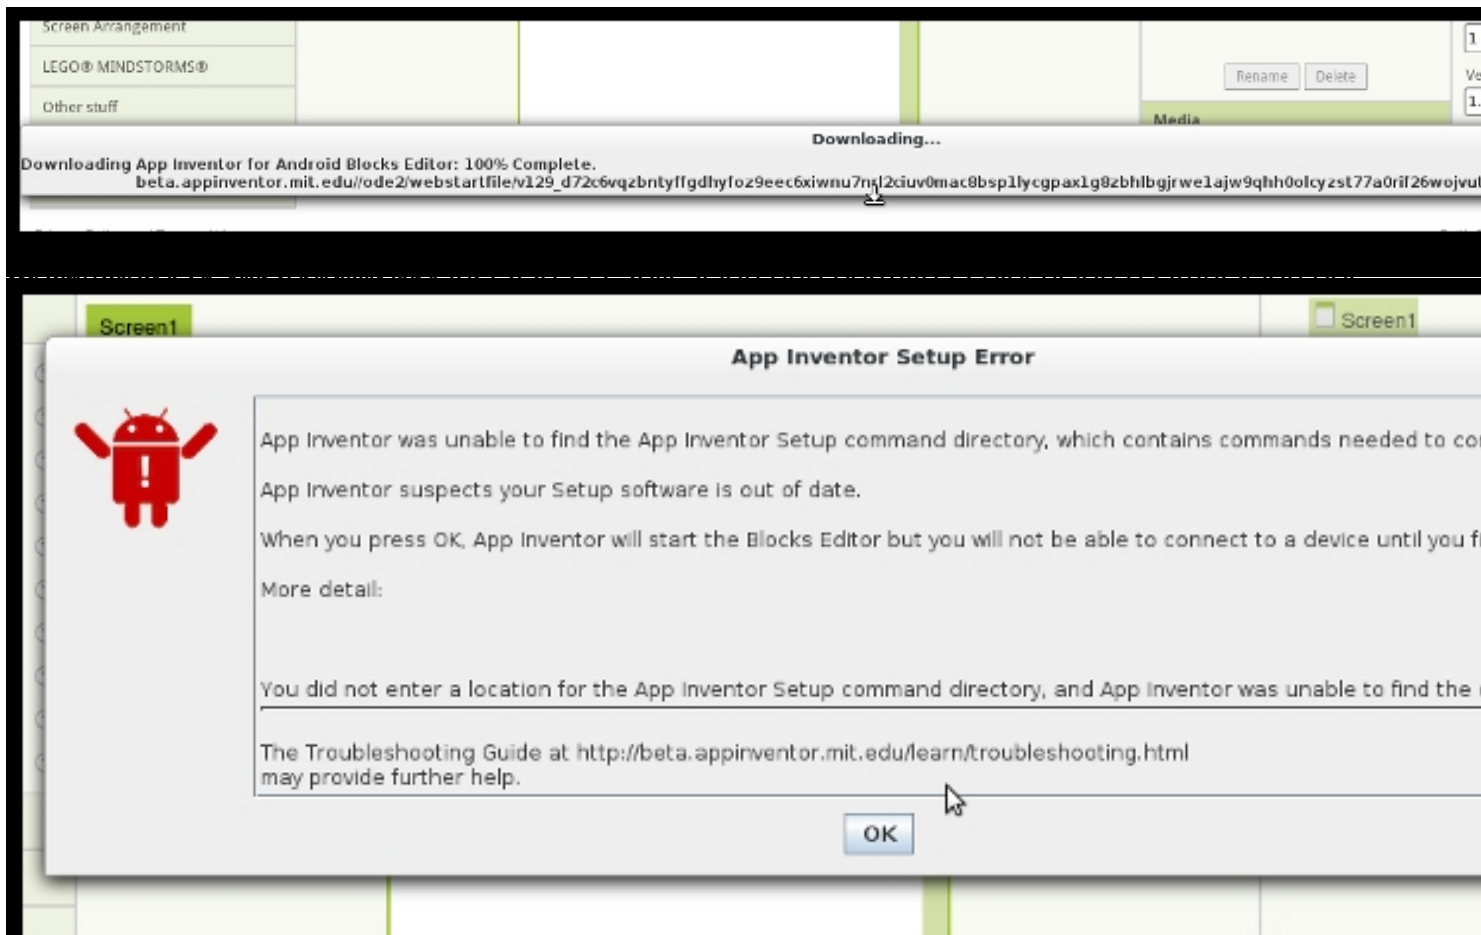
Screen Arrangement

LEGO® MINDSTORMS®

Other stuff

Rename Delete

Media

Downloading...

Downloading App Inventor for Android Blocks Editor: 100% Complete.
beta.appinventor.mit.edu/ode2/webstartfile/v129_d72c6vqzbntyffgdhyfoz9eec6xiwnu7nsl2ciuv0mac8bsp1lycgpax1g8zbhlbgjrwe1ajw9qhh0olcyzst77a0rif26wojvu

Screen1

Screen1

App Inventor Setup Error

App Inventor was unable to find the App Inventor Setup command directory, which contains commands needed to co

App Inventor suspects your Setup software is out of date.

When you press OK, App Inventor will start the Blocks Editor but you will not be able to connect to a device until you f

More detail:

You did not enter a location for the App Inventor Setup command directory, and App Inventor was unable to find the

The Troubleshooting Guide at http://beta.appinventor.mit.edu/learn/troubleshooting.html may provide further help.

OK